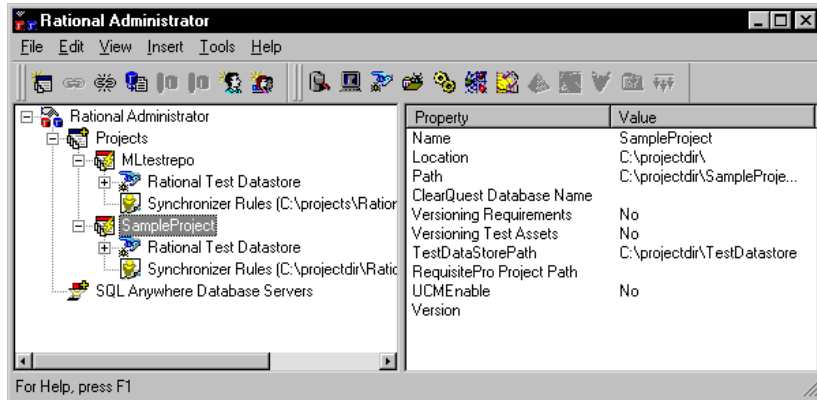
Rational Administrator

File Edit View Insert Tools Help

Rational Administrator
Projects
MLtestrepo
Rational Test Datastore
Synchronizer Rules (C:\projects\Ratior
SampleProject
Rational Test Datastore
Synchronizer Rules (C:\projectdir\Ratic
SQL Anywhere Database Servers

| Property | Value |
|---|---|
| Name | SampleProject |
| Location | C:\projectdir\ |
| Path | C:\projectdir\SampleProje... |
| ClearQuest Database Name | |
| Versioning Requirements | No |
| Versioning Test Assets | No |
| TestDataStorePath | C:\projectdir\TestDatastore |
| RequisitePro Project Path | |
| UCMEnable | No |
| Version | |

For Help, press F1